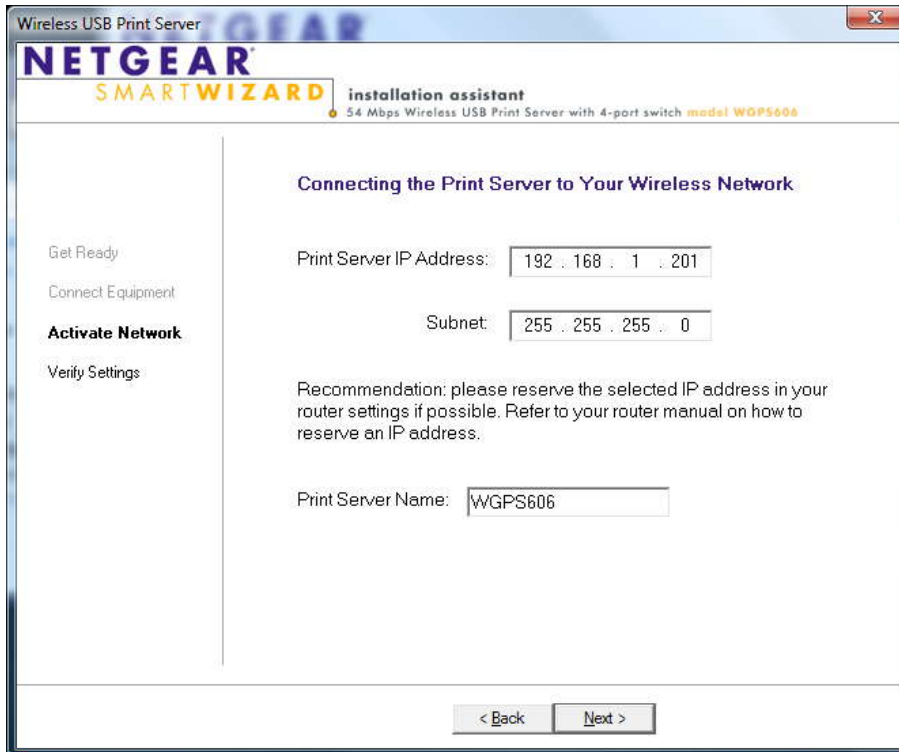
Wireless USB Print Server

NETGEAR
SMARTWIZARD
installation assistant
54 Mbps Wireless USB Print Server with 4-port switch model WGPS606

Get Ready
Connect Equipment
Activate Network
Verify Settings

Connecting the Print Server to Your Wireless Network

Print Server IP Address: 192 . 168 . 1 . 201

Subnet: 255 . 255 . 255 . 0

Recommendation: please reserve the selected IP address in your router settings if possible. Refer to your router manual on how to reserve an IP address.

Print Server Name: WGPS606

< Back
Next >